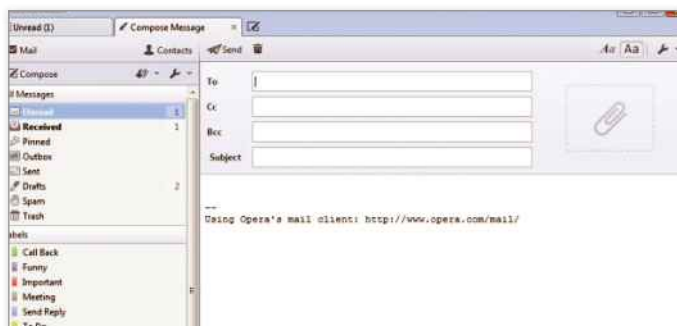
Unread (1)
Compose Message
Mail
Contacts
Send
Aa Aa
Compose
Messages
Unread 1
Received 1
Pinned
Outbox
Sent
Drafts 2
Spam
Trash
abels
Call Back
Funny
Important
Meeting
Send Reply
To
Cc
Bcc
Subject

--
Using Opera's mail client: http://www.opera.com/mail/